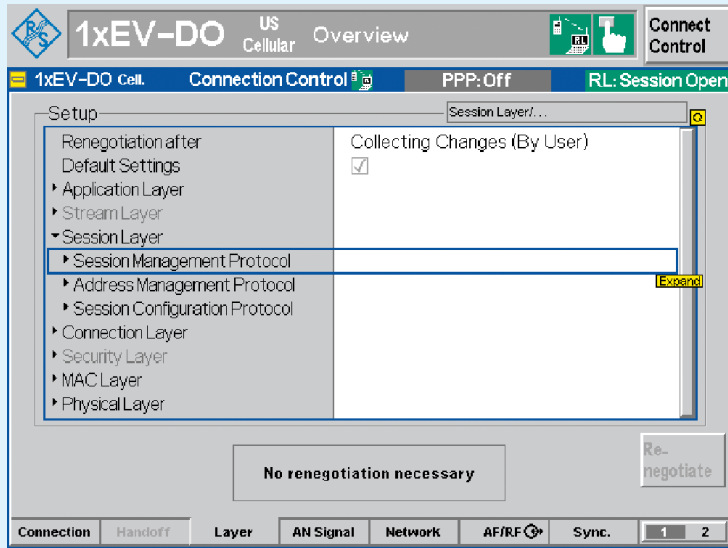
1xEV-DO US Cellular Overview

RL

Connect Control

1xEV-DO Cell. Connection Control

PPP: Off

RL: Session Open

Setup

Session Layer/...

Renegotiation after | Collecting Changes (By User)
Default Settings | ☑
Application Layer
Stream Layer
Session Layer
Session Management Protocol
Address Management Protocol
Session Configuration Protocol
Connection Layer
Security Layer
MAC Layer
Physical Layer

Expand

Re-negotiate

No renegotiation necessary

Connection | Handoff | Layer | AN Signal | Network | AF/RF | Sync. | 1 | 2